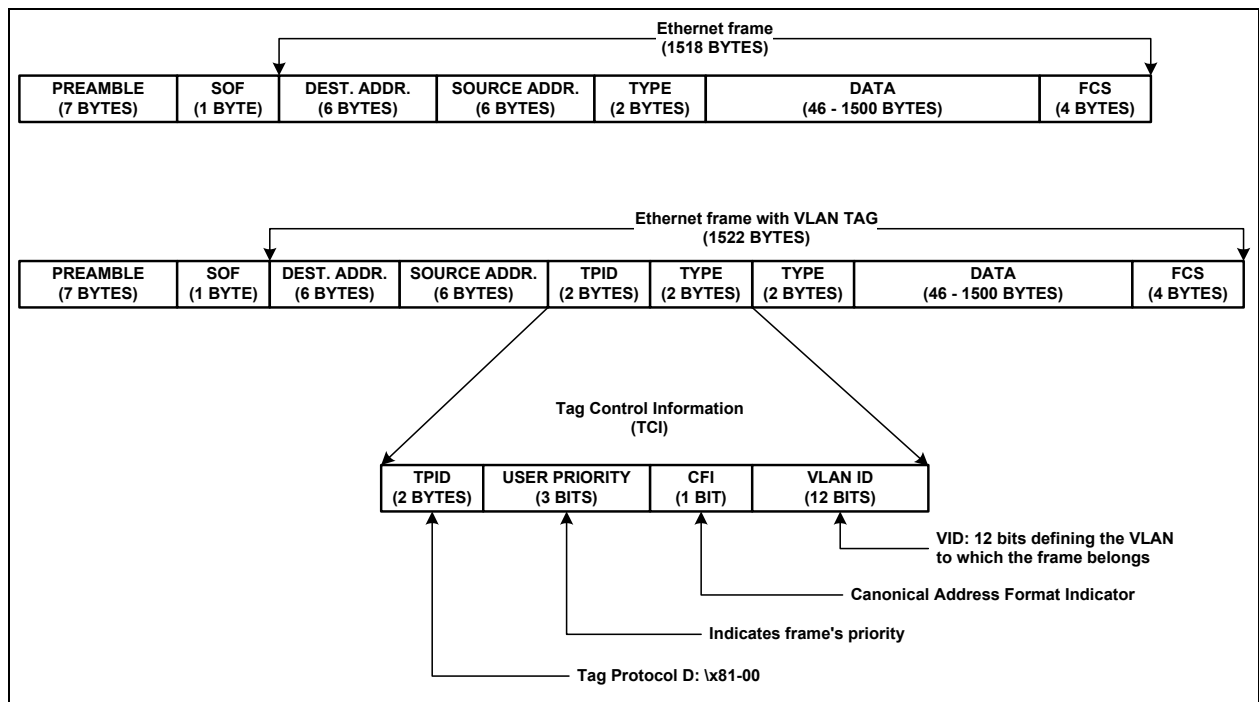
Ethernet frame
(1518 BYTES)

| PREAMBLE (7 BYTES) | SOF (1 BYTE) | DEST. ADDR. (6 BYTES) | SOURCE ADDR. (6 BYTES) | TYPE (2 BYTES) | DATA (46 - 1500 BYTES) | FCS (4 BYTES) |
|---|---|---|---|---|---|---|

Ethernet frame with VLAN TAG
(1522 BYTES)

| PREAMBLE (7 BYTES) | SOF (1 BYTE) | DEST. ADDR. (6 BYTES) | SOURCE ADDR. (6 BYTES) | TPID (2 BYTES) | TYPE (2 BYTES) | TYPE (2 BYTES) | DATA (46 - 1500 BYTES) | FCS (4 BYTES) |
|---|---|---|---|---|---|---|---|---|

Tag Control Information
(TCI)

| TPID (2 BYTES) | USER PRIORITY (3 BITS) | CFI (1 BIT) | VLAN ID (12 BITS) |
|---|---|---|---|

VID: 12 bits defining the VLAN to which the frame belongs

Canonical Address Format Indicator

Indicates frame's priority

Tag Protocol D: \x81-00